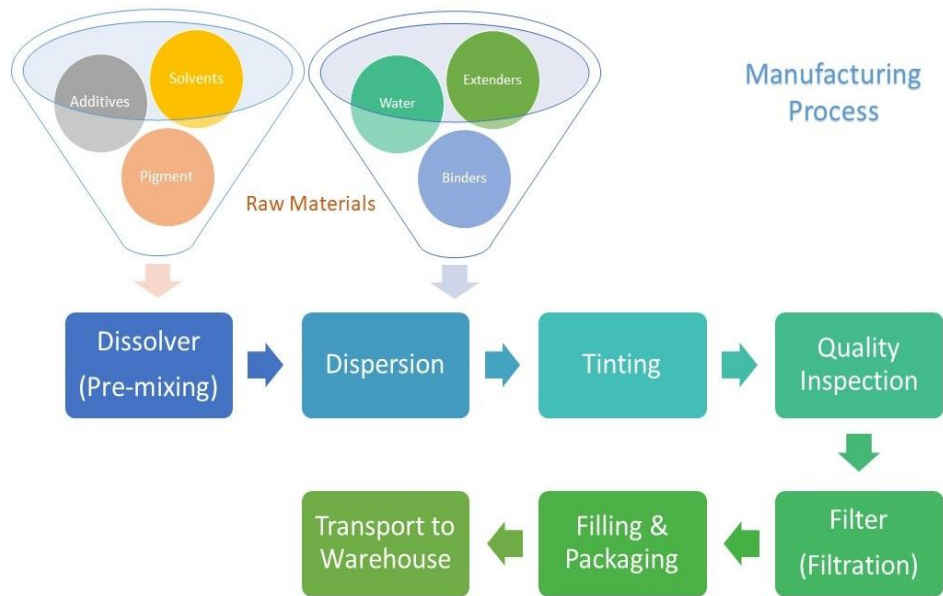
Additives
Solvents
Pigment
Water
Extenders
Binders
Raw Materials
Manufacturing Process

Dissolver (Pre-mixing)
Dispersion
Tinting
Quality Inspection
Filter (Filtration)
Filling & Packaging
Transport to Warehouse